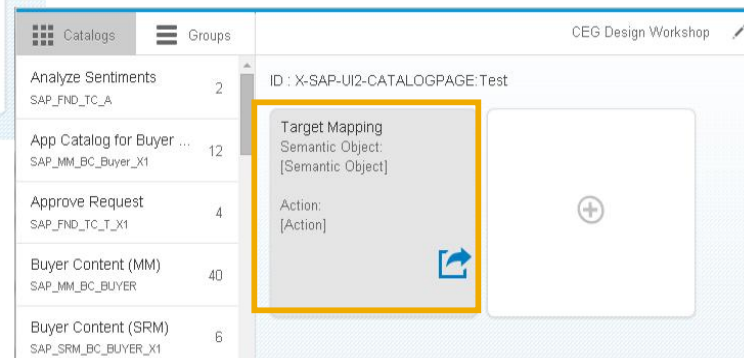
Catalogs
Groups
CEG Design Workshop

Analyze Sentiments
SAP_FND_TC_A
2

App Catalog for Buyer ...
SAP_MM_BC_Buyer_X1
12

Approve Request
SAP_FND_TC_T_X1
4

Buyer Content (MM)
SAP_MM_BC_BUYER
40

Buyer Content (SRM)
SAP_SRM_BC_BUYER_X1
6

ID : X-SAP-UI2-CATALOGPAGE:Test

Target Mapping
Semantic Object:
[Semantic Object]

Action:
[Action]